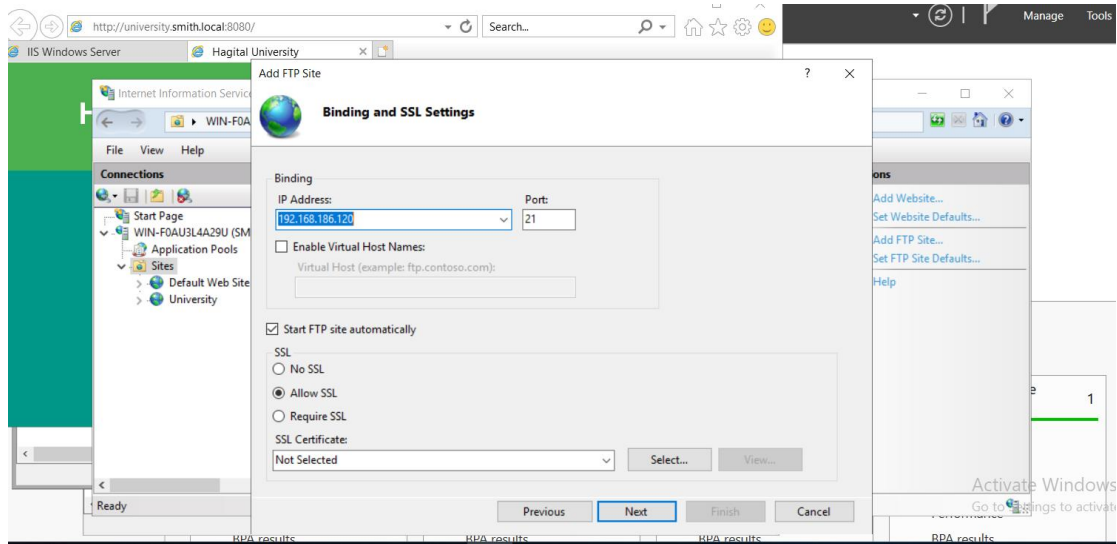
http://university.smith.local:8080/
Search...
IIS Windows Server
Hagital University
Manage Tools
Internet Information Services
WIN-F0A
File View Help
Connections
Start Page
WIN-F0AU3L4A29U (SM
Application Pools
Sites
Default Web Site
University
Ready
Add FTP Site
?
Binding and SSL Settings
Binding
IP Address:
192.168.186.120
Port:
21
Enable Virtual Host Names:
Virtual Host (example: ftp.contoso.com):
Start FTP site automatically
SSL
No SSL
Allow SSL
Require SSL
SSL Certificate:
Not Selected
Select...
View...
Previous
Next
Finish
Cancel
ons
Add Website...
Set Website Defaults...
Add FTP Site...
Set FTP Site Defaults...
Help
1
Activate Windows
Go to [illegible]ings to activate
BPA results
BPA results
BPA results
BPA results